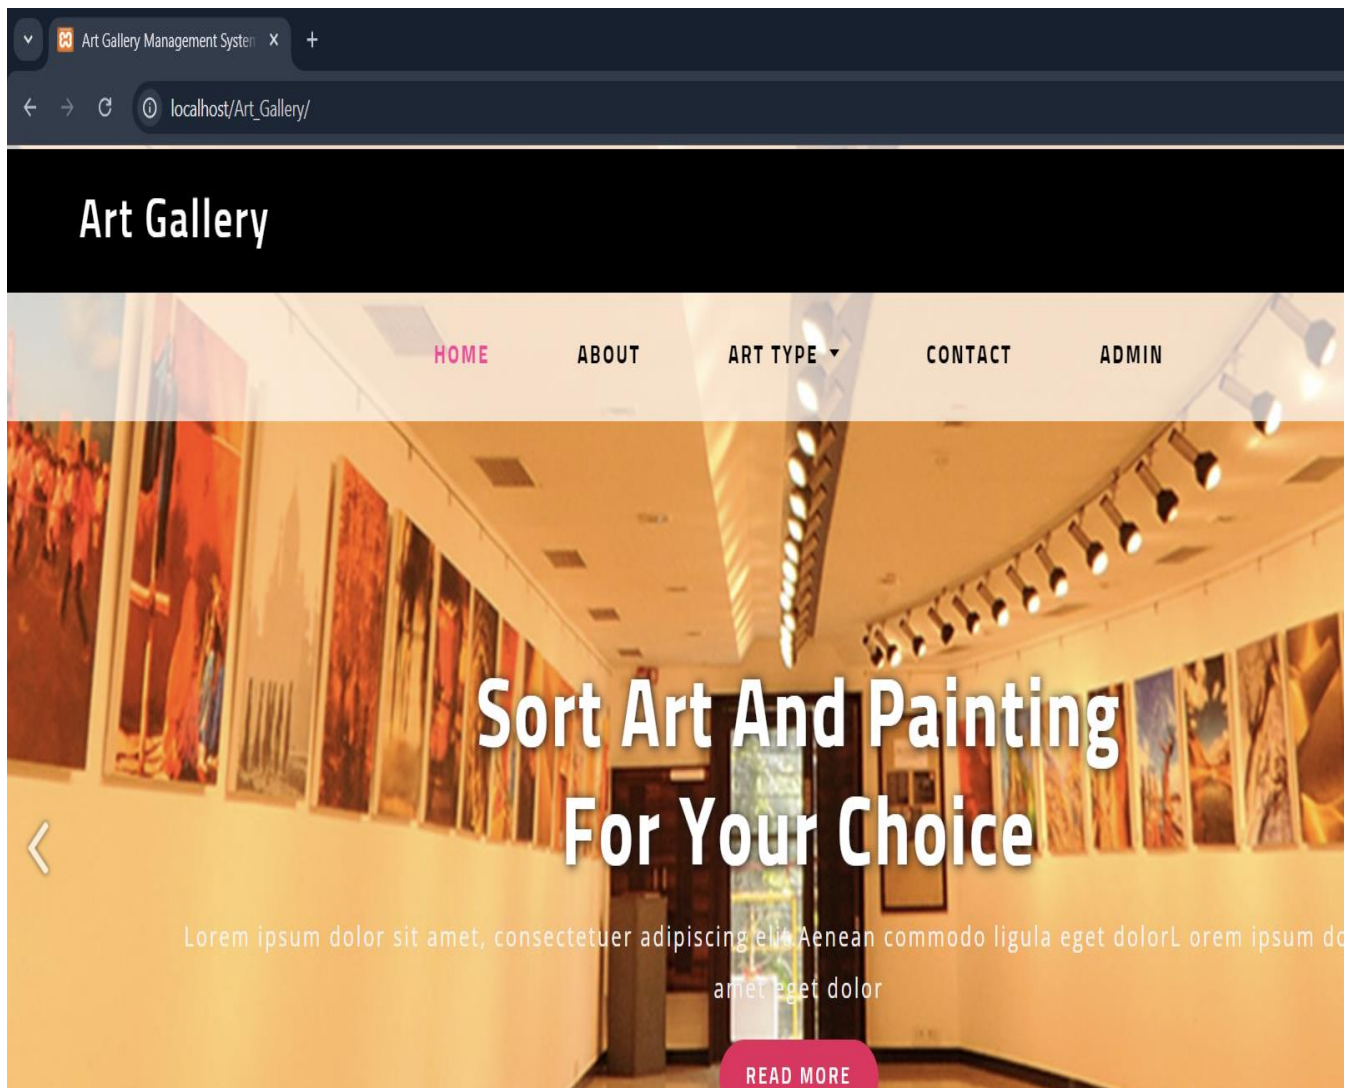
Art Gallery Management Systen X +

localhost/Art_Gallery/

Art Gallery

HOME ABOUT ART TYPE ▾ CONTACT ADMIN

Sort Art And Painting For Your Choice

Lorem ipsum dolor sit amet, consectetuer adipiscing elit. Aenean commodo ligula eget dolorL orem ipsum do amet eget dolor

READ MORE